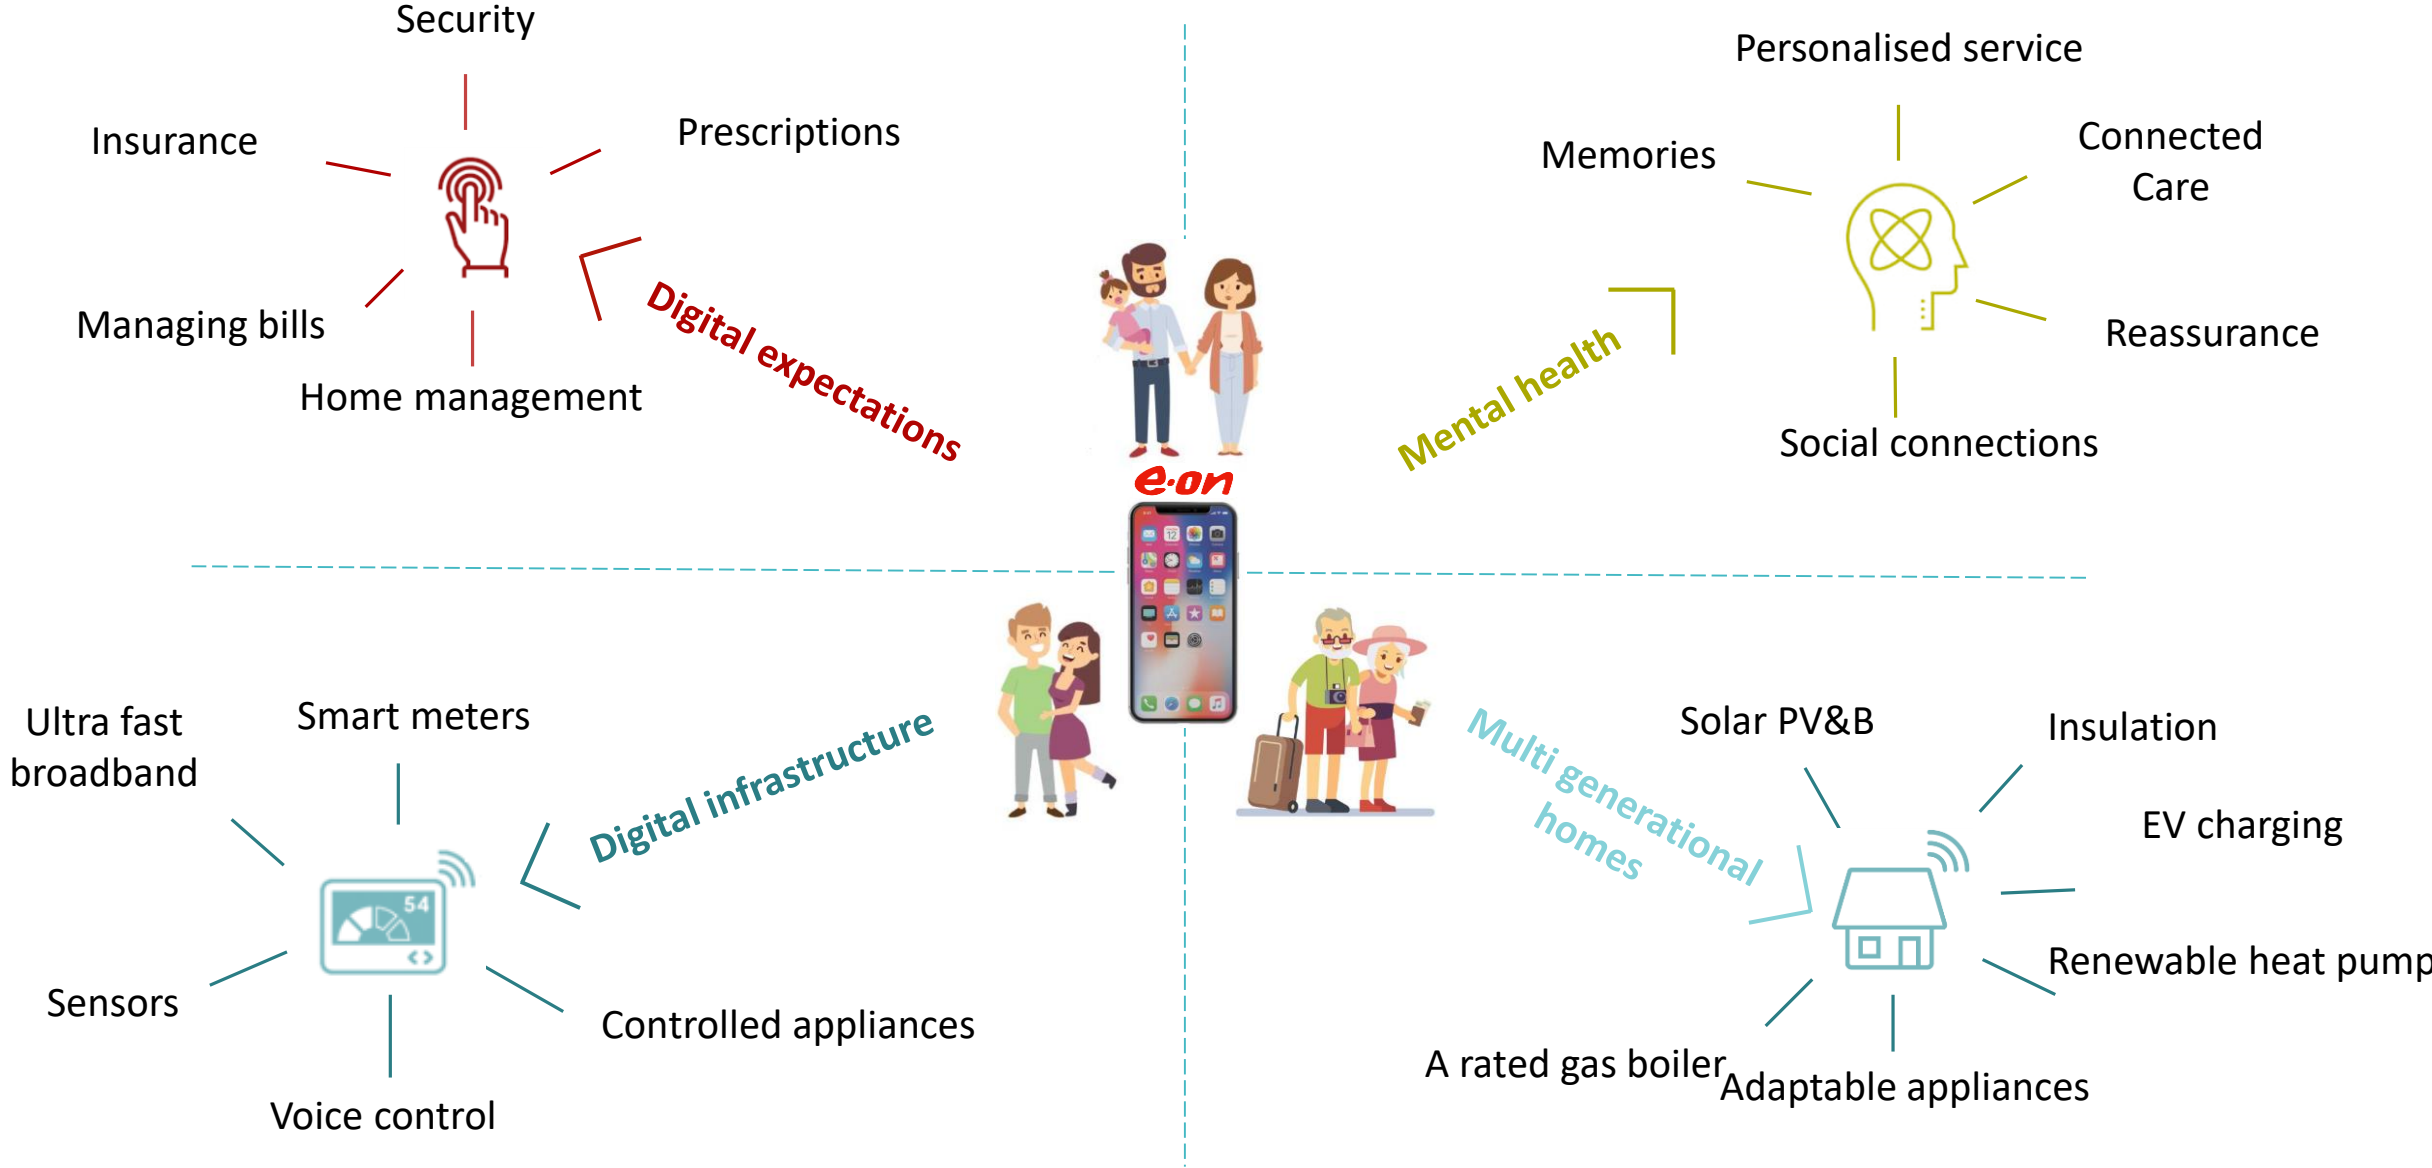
Security

Insurance

Prescriptions

Managing bills

Home management

Digital expectations

Personalised service

Memories

Connected Care

Reassurance

Social connections

Mental health

e·on

54

Ultra fast broadband

Smart meters

Digital infrastructure

Sensors

Controlled appliances

Voice control

Solar PV&B

Insulation

EV charging

Multi generational homes

Renewable heat pump

A rated gas boiler

Adaptable appliances